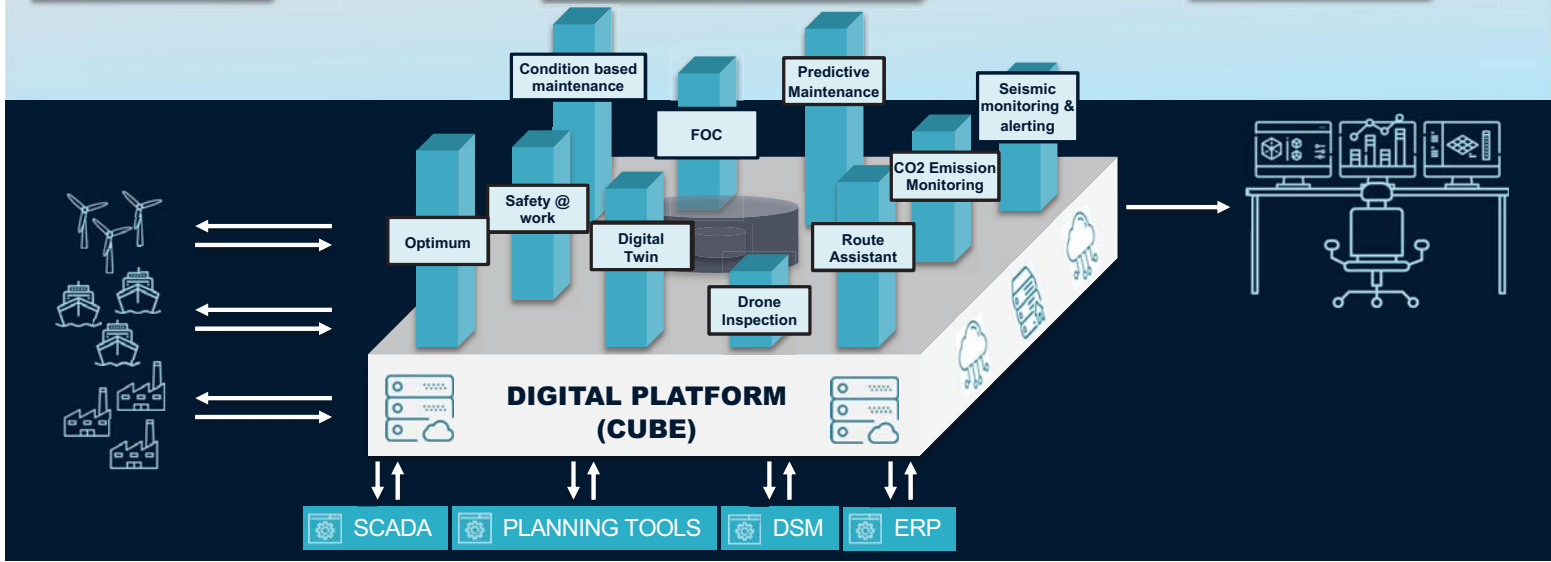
Condition based maintenance

Predictive Maintenance

Seismic monitoring & alerting

FOC

CO2 Emission Monitoring

Safety @ work

Optimum

Digital Twin

Route Assistant

Drone Inspection

DIGITAL PLATFORM (CUBE)

SCADA

PLANNING TOOLS

DSM

ERP